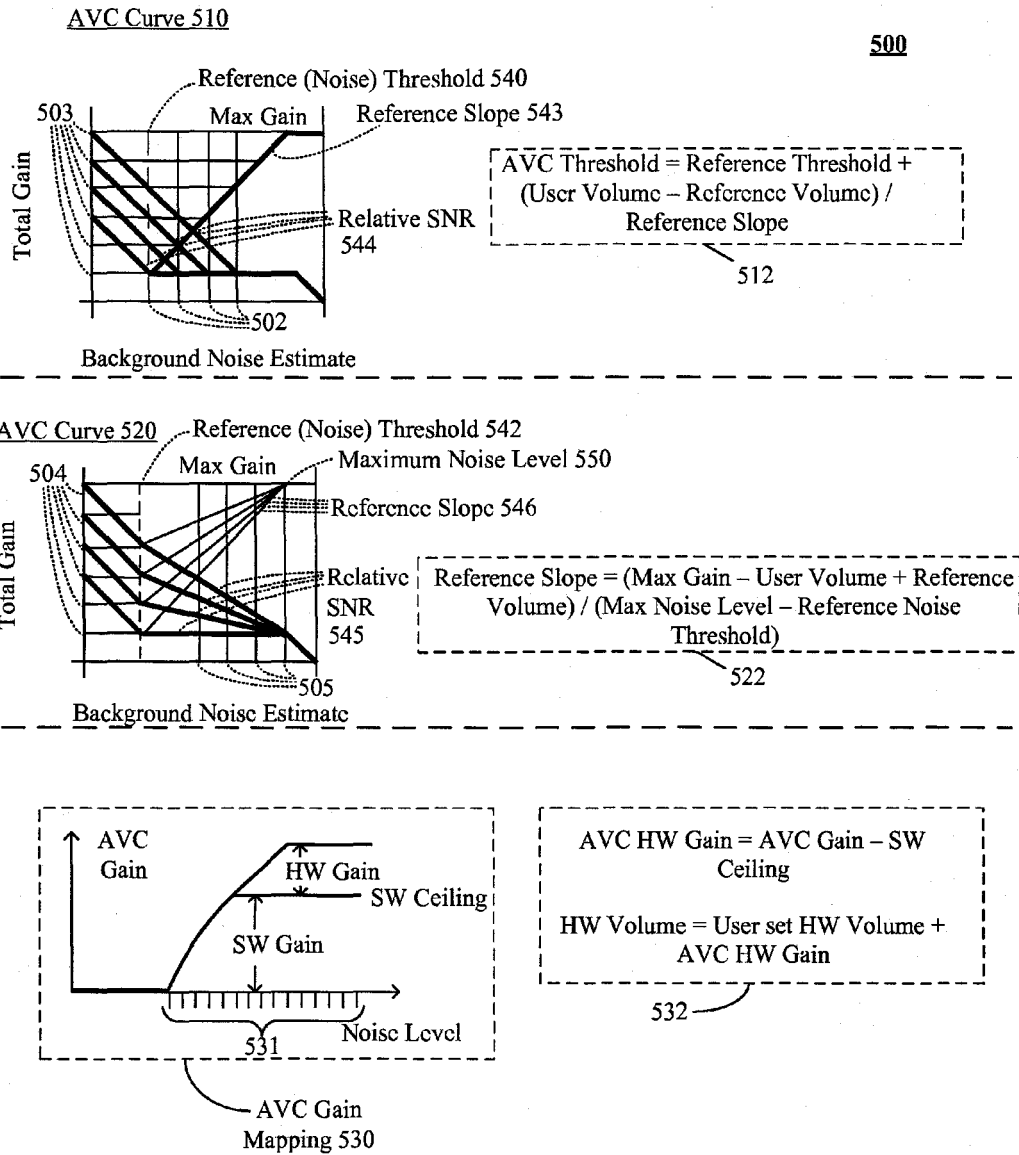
AVC Curve 510

500

Reference (Noise) Threshold 540

503

Max Gain

Reference Slope 543

Total Gain

AVC Threshold = Reference Threshold + (User Volume – Reference Volume) / Reference Slope

Relative SNR 544

512

502

Background Noise Estimate

AVC Curve 520

Reference (Noise) Threshold 542

504

Max Gain

Maximum Noise Level 550

Reference Slope 546

Total Gain

Relative SNR 545

Reference Slope = (Max Gain – User Volume + Reference Volume) / (Max Noise Level – Reference Noise Threshold)

505

522

Background Noise Estimate

AVC Gain

HW Gain

SW Ceiling

SW Gain

531

Noise Level

AVC Gain Mapping 530

AVC HW Gain = AVC Gain – SW Ceiling

HW Volume = User set HW Volume + AVC HW Gain

532